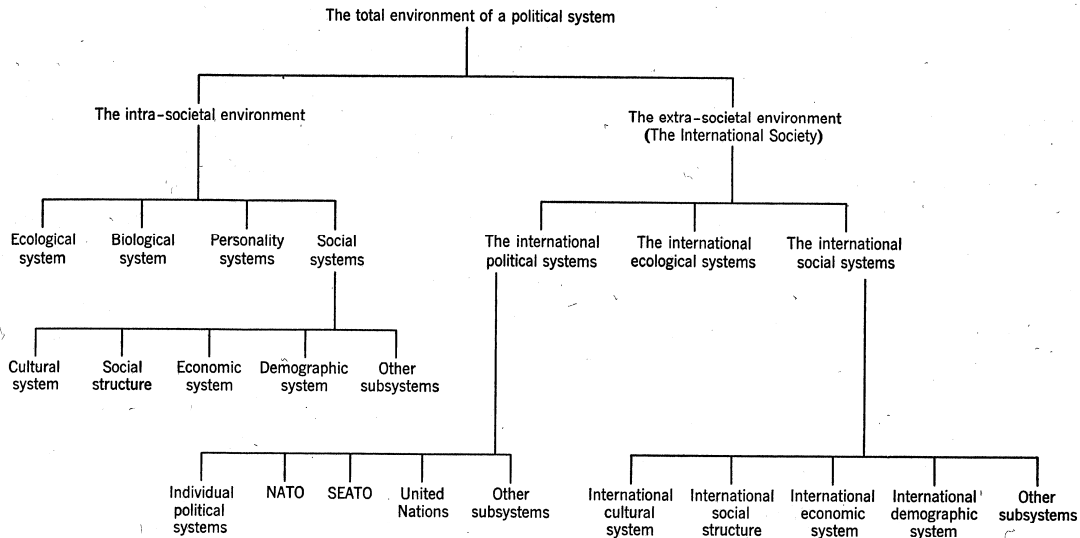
The total environment of a political system

The intra-societal environment

The extra-societal environment (The International Society)

Ecological system

Biological system

Personality systems

Social systems

Cultural system

Social structure

Economic system

Demographic system

Other subsystems

The international political systems

The international ecological systems

The international social systems

Individual political systems

NATO

SEATO

United Nations

Other subsystems

International cultural system

International social structure

International economic system

International demographic system

Other subsystems